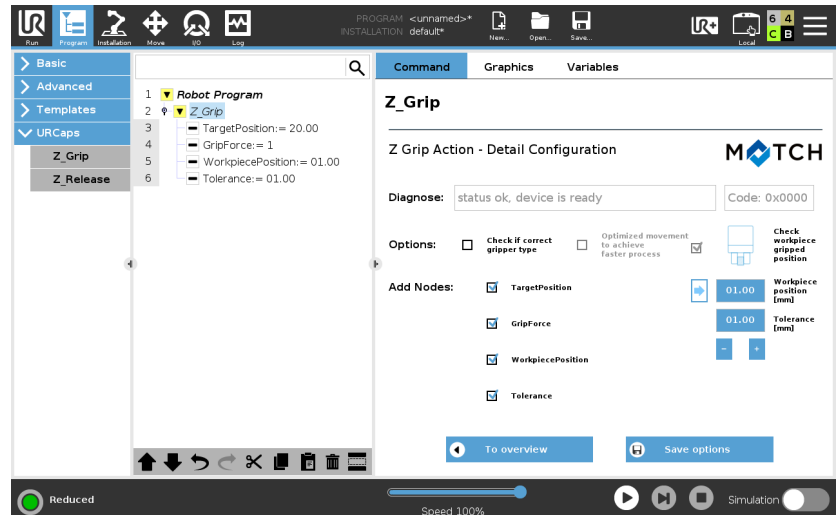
Run Program Installation Move I/O Log

PROGRAM <unnamed>*
INSTALLATION default*

New... Open... Save...

Local

6 4
C B

Basic
Advanced
Templates
URCaps
Z_Grip
Z_Release

1 Robot Program
2 Z_Grip
3 TargetPosition:= 20.00
4 GripForce:= 1
5 WorkpiecePosition:= 01.00
6 Tolerance:= 01.00

Command Graphics Variables

Z_Grip

Z Grip Action - Detail Configuration

MATCH

Diagnose: status ok, device is ready Code: 0x0000

Options: Check if correct gripper type Optimized movement to achieve faster process Check workpiece gripped position

Add Nodes: TargetPosition

GripForce

WorkpiecePosition

Tolerance

01.00 Workpiece position [mm]

01.00 Tolerance [mm]

- +

To overview Save options

Reduced

Speed 100%

Simulation